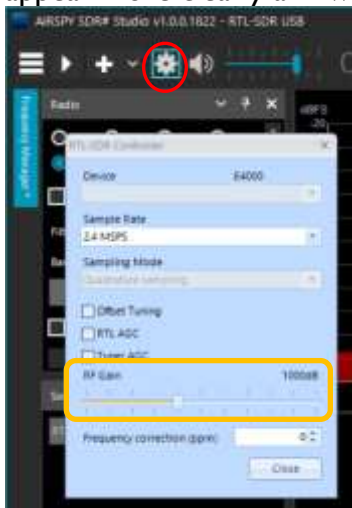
appear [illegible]

AIRSPY SDR# Studio v1.0.0.1822 - RTL-SDR USB

Radio

Frequency Manager

dBFS

-20

RTL-SDR Controller

Device

E4000

Sample Rate

2.4 MSPS

Sampling Mode

Quadrature sampling

Offset Tuning

RTL AGC

Tuner AGC

RF Gain

100.0dB

Frequency correction (ppm)

0

Close